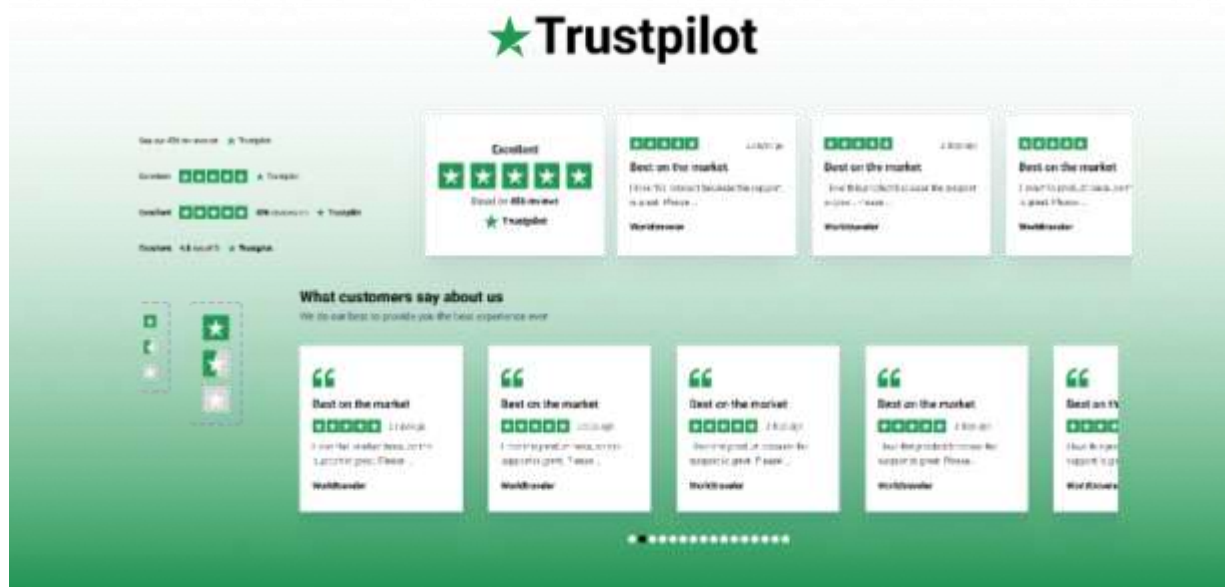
Trustpilot

See our 456 reviews on Trustpilot

Excellent Trustpilot

Excellent 456 reviews on Trustpilot

Excellent 4.8 out of 5 Trustpilot

Excellent

Based on 456 reviews

Trustpilot

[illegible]

Best on the market

I love this product because the support is great. Please ...

Worldtraveler

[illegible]

Best on the market

I love this product because the support is great. Please ...

Worldtraveler

Best on the market

I love this product because the support is great. Please ...

Worldtraveler

What customers say about us

We do our best to provide you the best experience ever

Best on the market

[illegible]

I love this product because the support is great. Please ...

Worldtraveler

Best on the market

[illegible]

I love this product because the support is great. Please ...

Worldtraveler

Best on the market

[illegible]

I love this product because the support is great. Please ...

Worldtraveler

Best on the market

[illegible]

I love this product because the support is great. Please ...

Worldtraveler

Best on th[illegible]

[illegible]

Worldtraveler